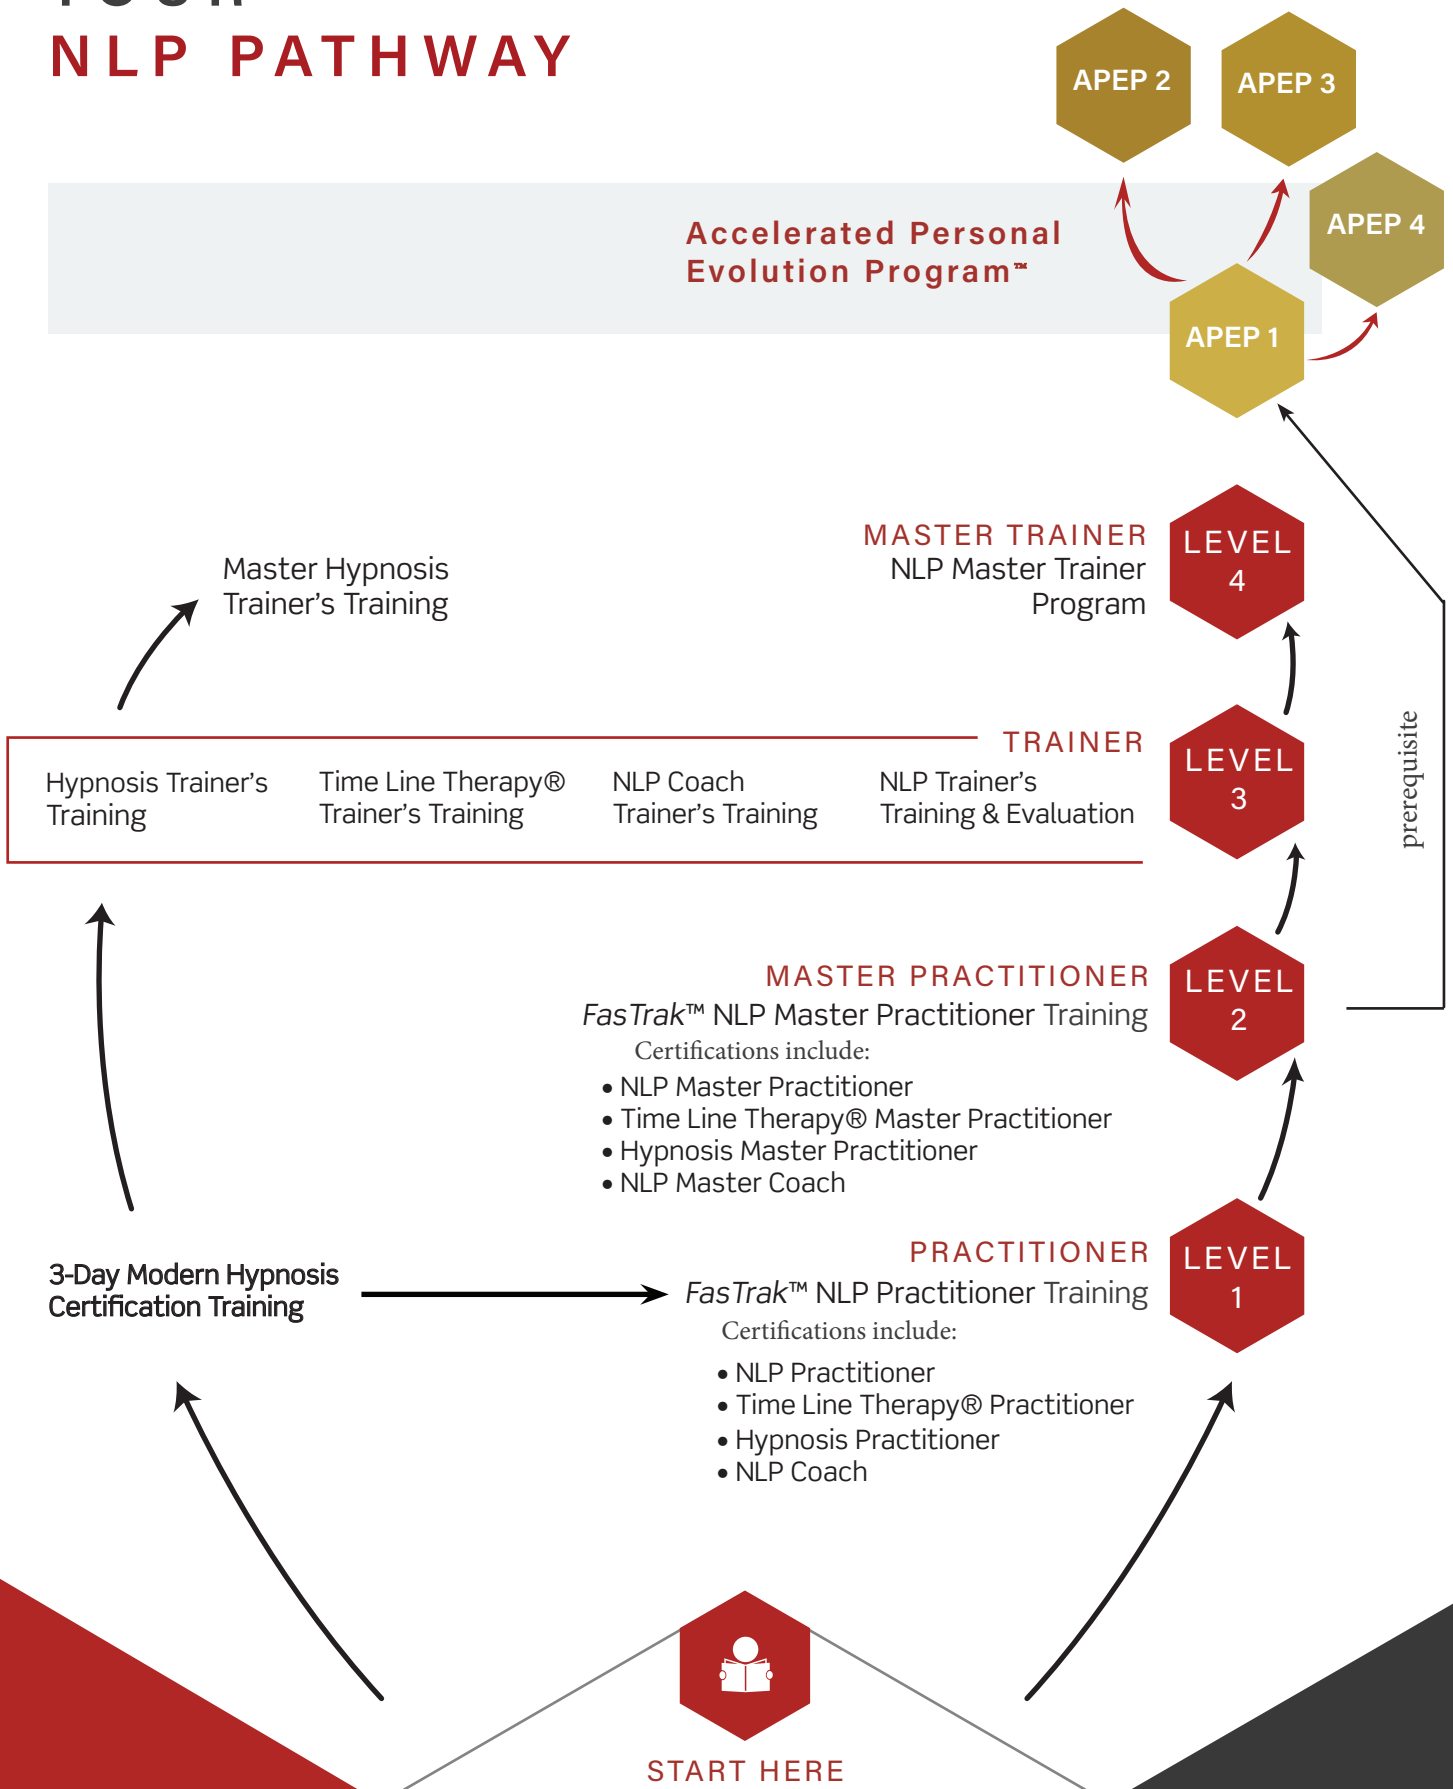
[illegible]
NLP PATHWAY

APEP 2

APEP 3

APEP 4

Accelerated Personal Evolution Program™

APEP 1

Master Hypnosis Trainer's Training

MASTER TRAINER
NLP Master Trainer Program

LEVEL 4

TRAINER

LEVEL 3

Hypnosis Trainer's Training

Time Line Therapy® Trainer's Training

NLP Coach Trainer's Training

NLP Trainer's Training & Evaluation

prerequisite

MASTER PRACTITIONER
*FasTrak*™ NLP Master Practitioner Training
Certifications include:
• NLP Master Practitioner
• Time Line Therapy® Master Practitioner
• Hypnosis Master Practitioner
• NLP Master Coach

LEVEL 2

3-Day Modern Hypnosis Certification Training

PRACTITIONER
*FasTrak*™ NLP Practitioner Training
Certifications include:
• NLP Practitioner
• Time Line Therapy® Practitioner
• Hypnosis Practitioner
• NLP Coach

LEVEL 1

START HERE